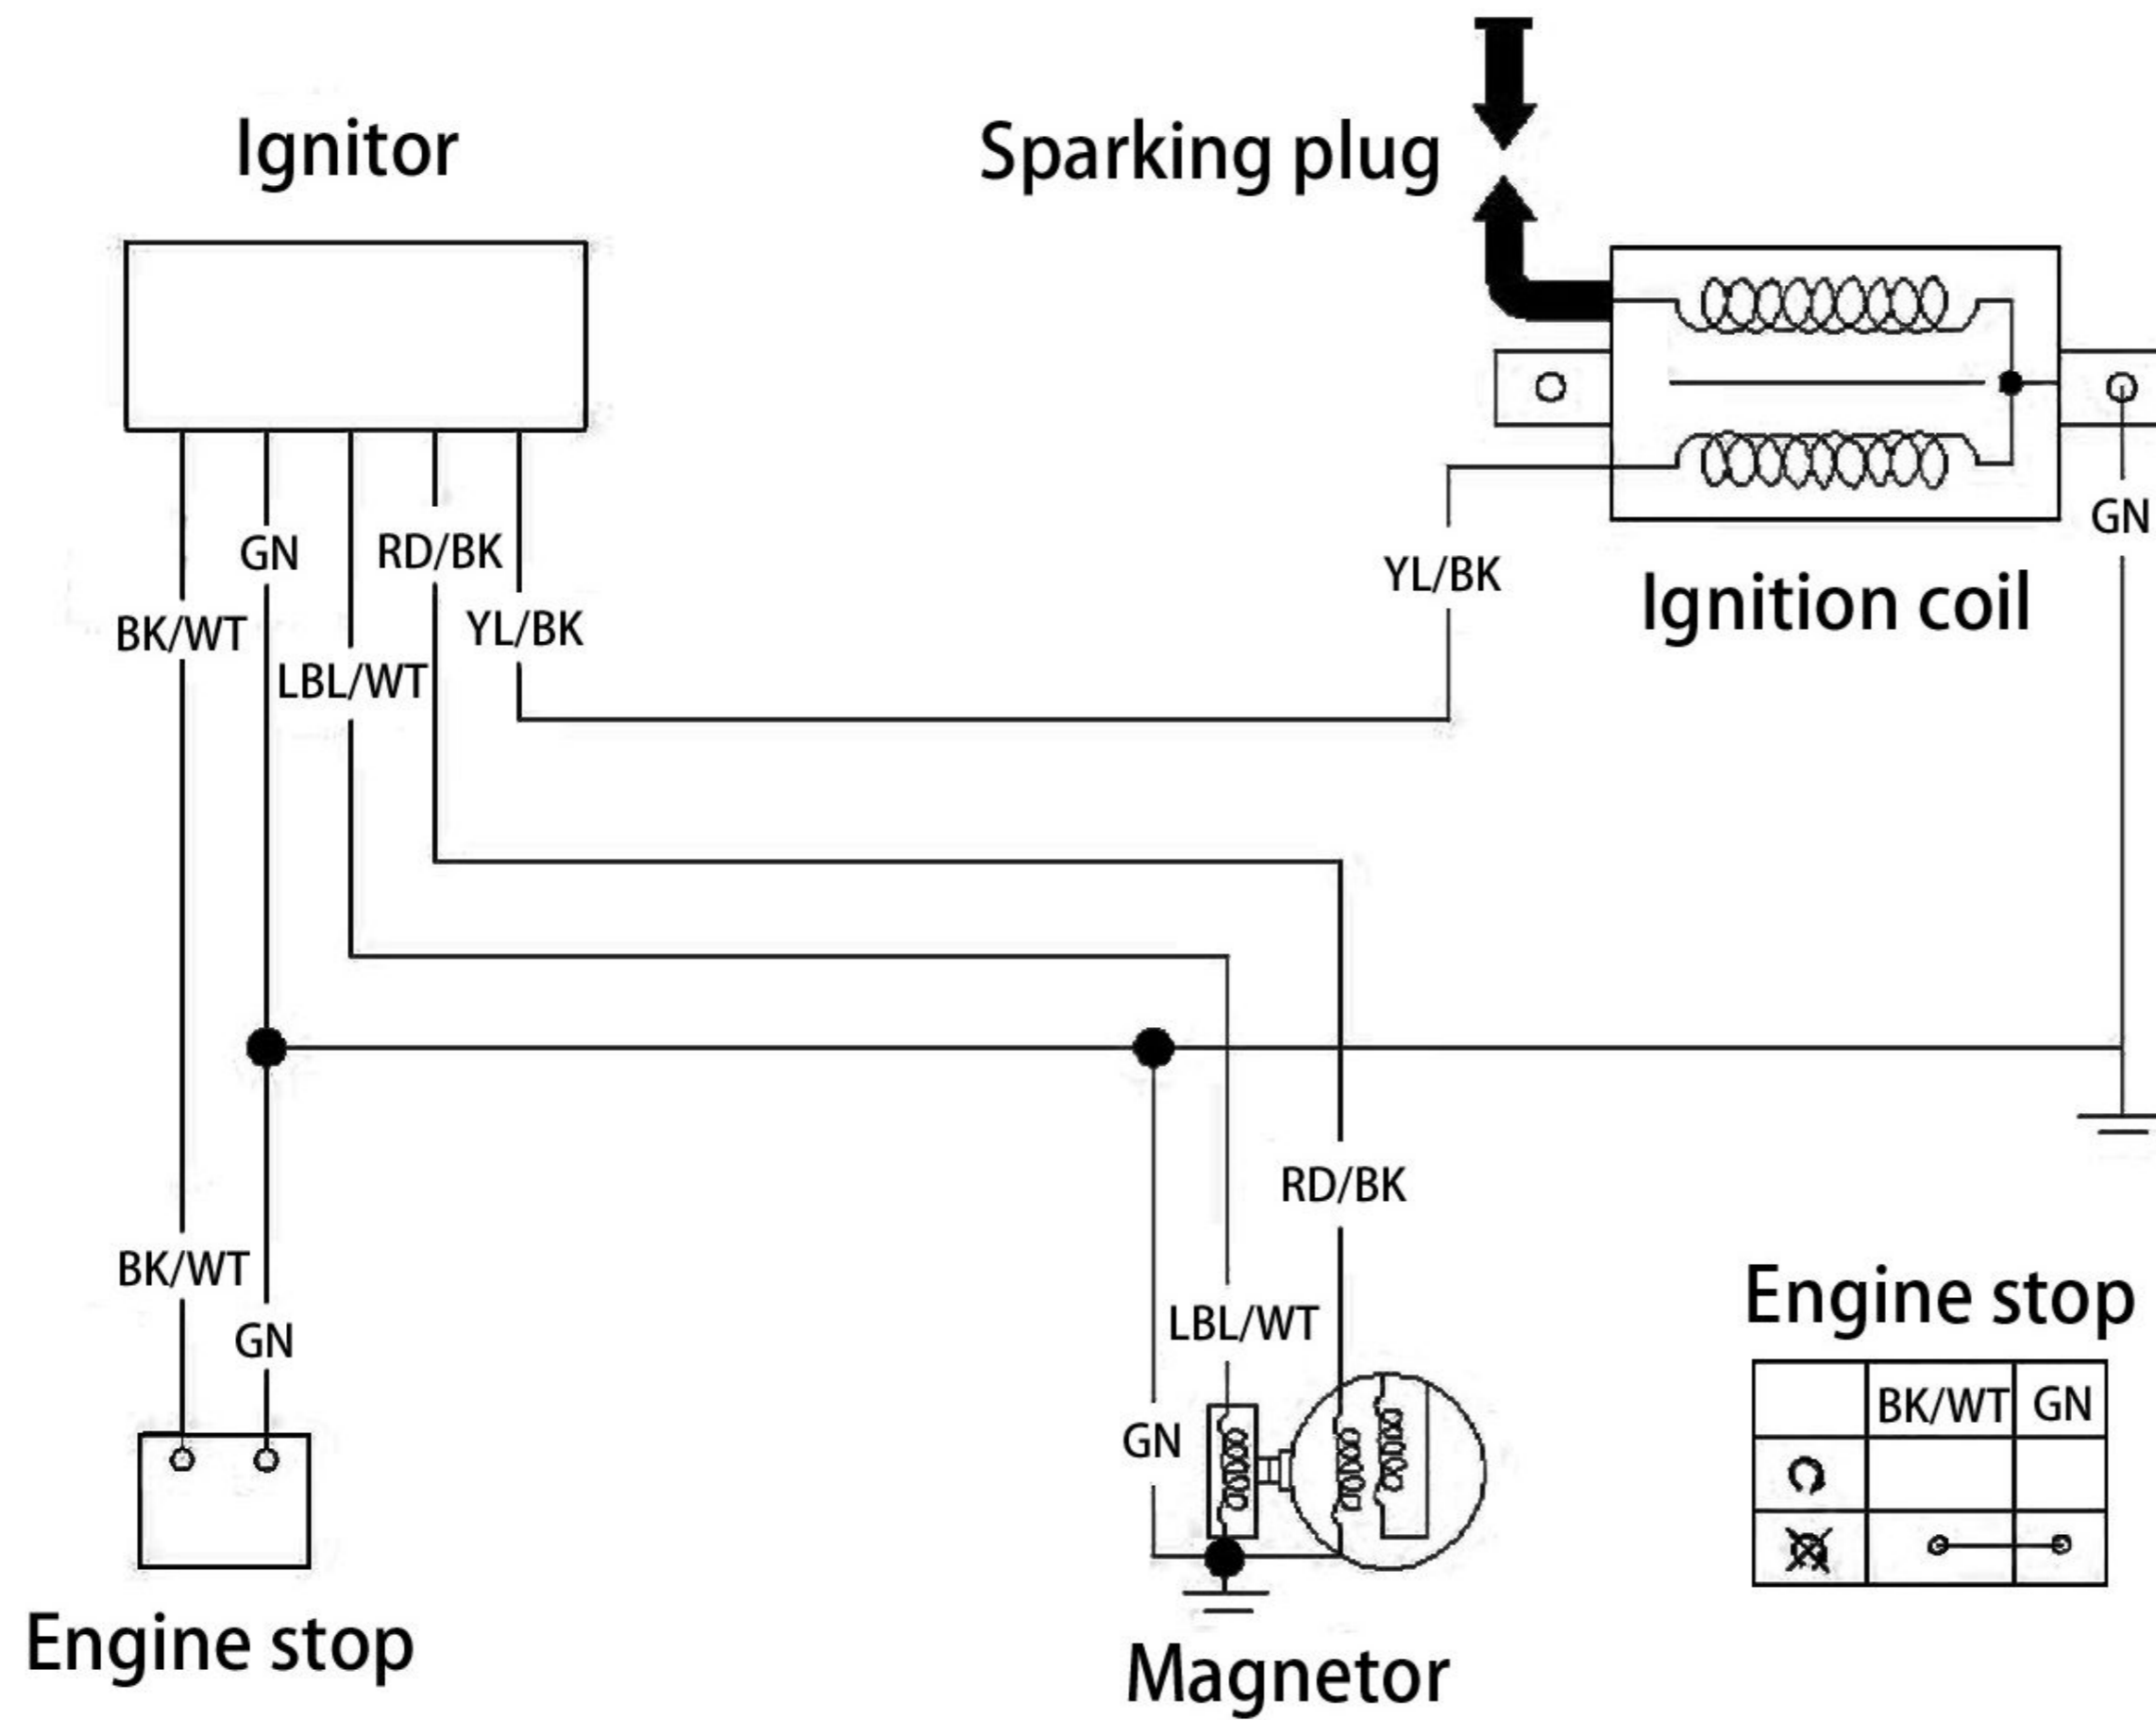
Ignitor

Sparking plug

GN

RD/BK

BK/WT

YL/BK

LBL/WT

YL/BK

GN

Ignition coil

RD/BK

BK/WT

GN

LBL/WT

GN

Engine stop

Engine stop

Magnetor

|  | BK/WT | GN |
|---|---|---|
|  |  |  |
|  | o——— | ——o |